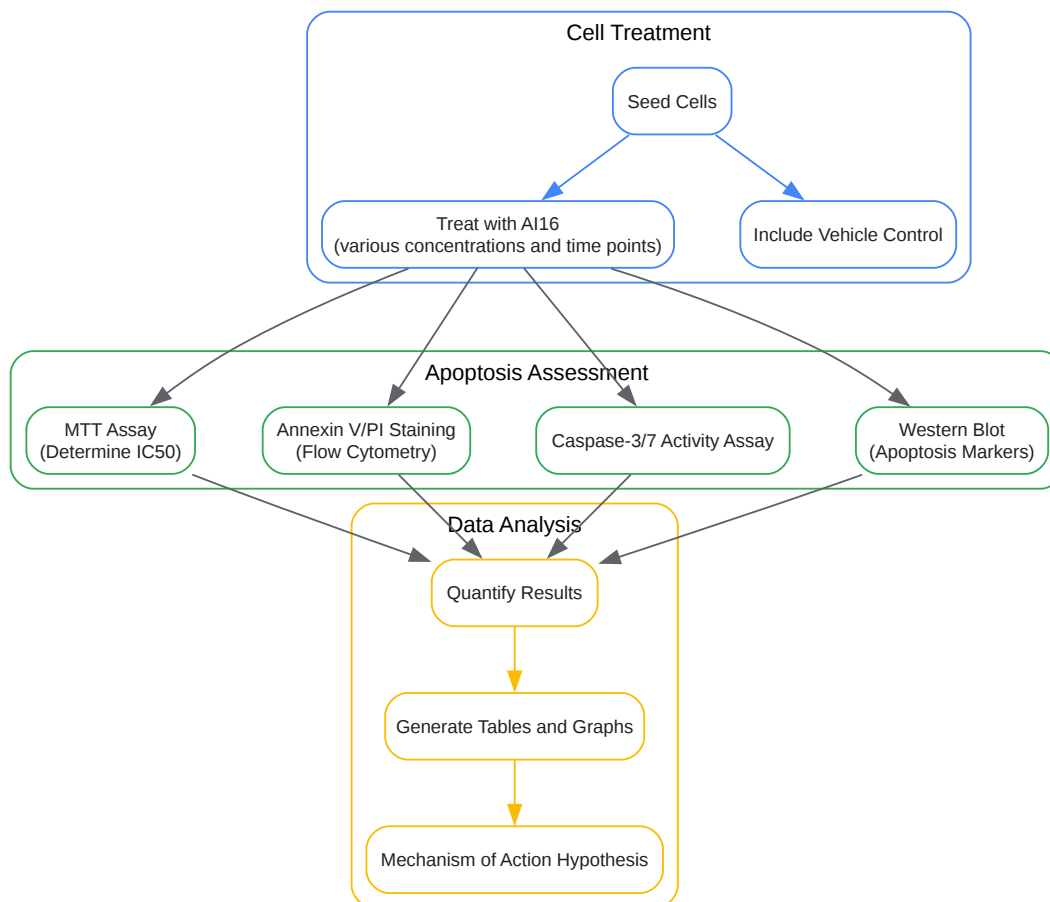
Cell Treatment

Seed Cells

Treat with AI16
(various concentrations and time points)

Include Vehicle Control

Apoptosis Assessment

MTT Assay
(Determine IC50)

Annexin V/PI Staining
(Flow Cytometry)

Caspase-3/7 Activity Assay

Western Blot
(Apoptosis Markers)

Data Analysis

Quantify Results

Generate Tables and Graphs

Mechanism of Action Hypothesis